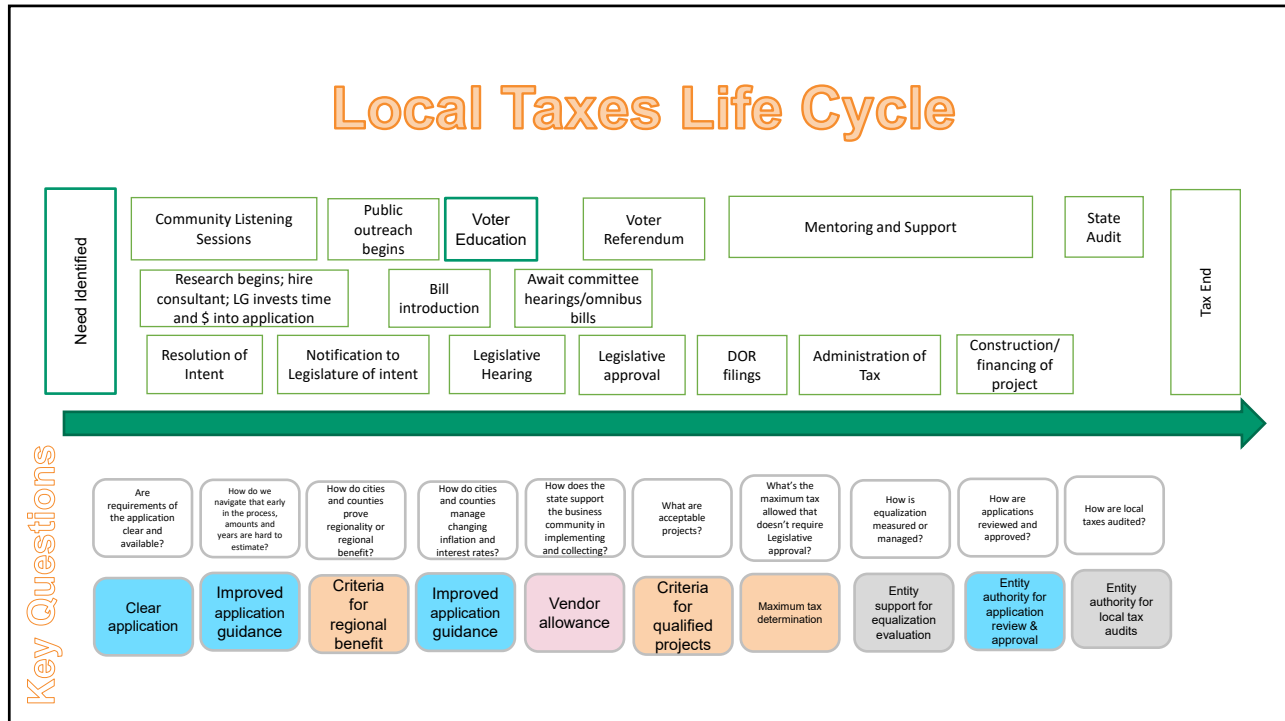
Local Taxes Life Cycle

Need Identified

Community Listening Sessions

Public outreach begins

Voter Education

Voter Referendum

Mentoring and Support

State Audit

Research begins; hire consultant; LG invests time and $ into application

Bill introduction

Await committee hearings/omnibus bills

Resolution of Intent

Notification to Legislature of intent

Legislative Hearing

Legislative approval

DOR filings

Administration of Tax

Construction/ financing of project

Tax End

Key Questions

Are requirements of the application clear and available?

How do we navigate that early in the process, amounts and years are hard to estimate?

How do cities and counties prove regionality or regional benefit?

How do cities and counties manage changing inflation and interest rates?

How does the state support the business community in implementing and collecting?

What are acceptable projects?

What's the maximum tax allowed that doesn't require Legislative approval?

How is equalization measured or managed?

How are applications reviewed and approved?

How are local taxes audited?

Clear application

Improved application guidance

Criteria for regional benefit

Improved application guidance

Vendor allowance

Criteria for qualified projects

Maximum tax determination

Entity support for equalization evaluation

Entity authority for application review & approval

Entity authority for local tax audits